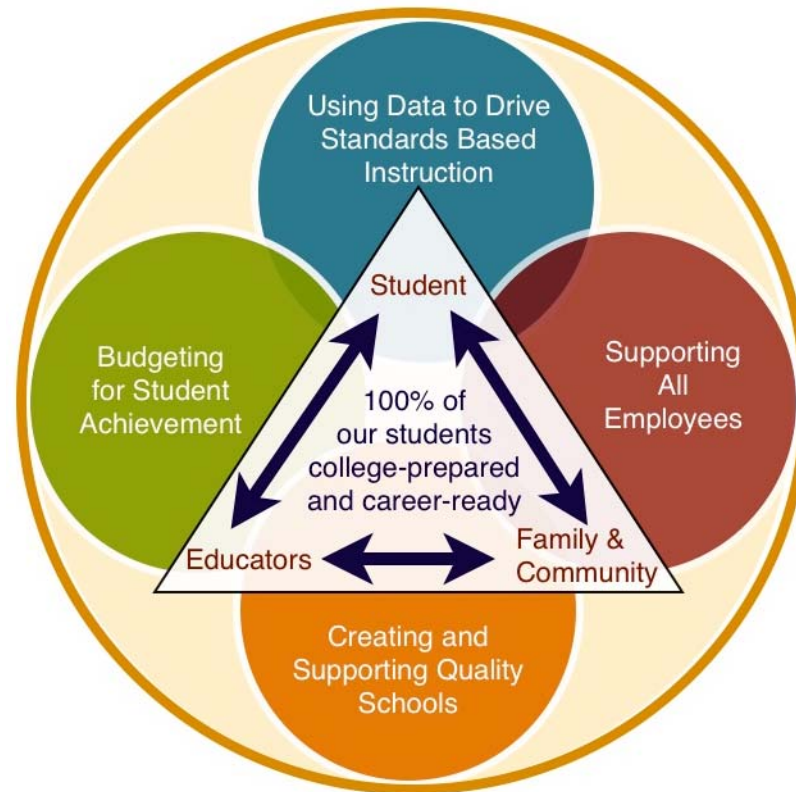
Using Data to Drive Standards Based Instruction

Budgeting for Student Achievement

Supporting All Employees

Student

100% of our students college-prepared and career-ready

Educators

Family & Community

Creating and Supporting Quality Schools